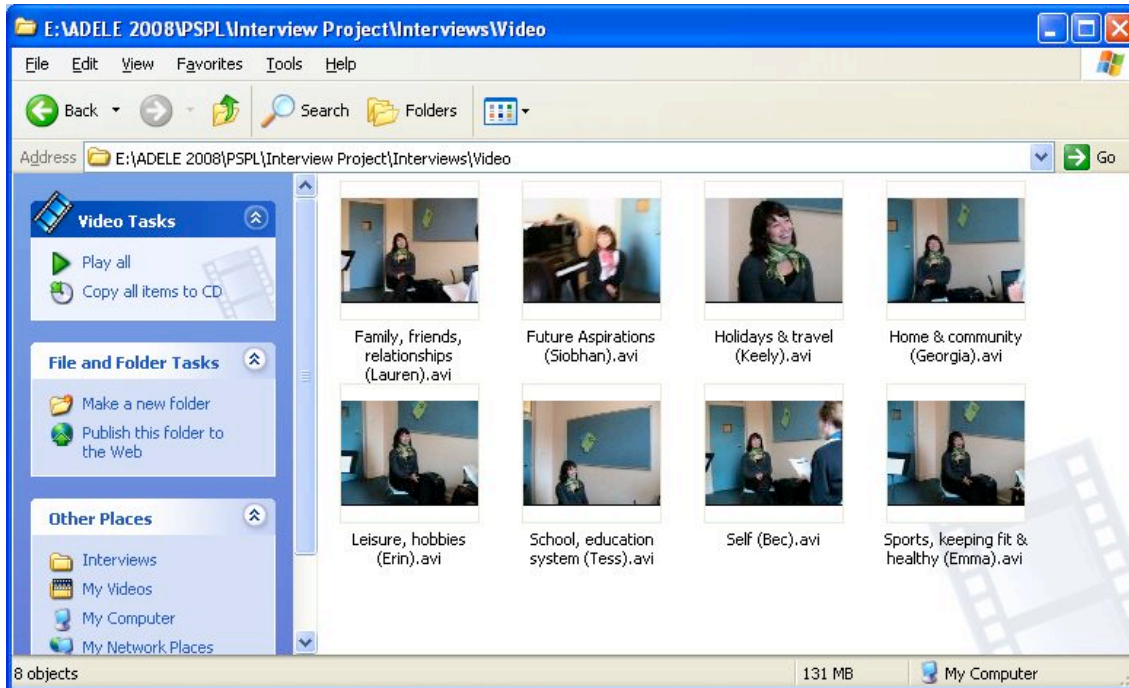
E:\ADELE 2008\PSPL\Interview Project\Interviews\Video

File Edit View Favorites Tools Help

Back Search Folders

Address E:\ADELE 2008\PSPL\Interview Project\Interviews\Video Go

Video Tasks

Play all

Copy all items to CD

File and Folder Tasks

Make a new folder

Publish this folder to the Web

Other Places

Interviews

My Videos

My Computer

My Network Places

Family, friends, relationships (Lauren).avi

Future Aspirations (Siobhan).avi

Holidays & travel (Keely).avi

Home & community (Georgia).avi

Leisure, hobbies (Erin).avi

School, education system (Tess).avi

Self (Bec).avi

Sports, keeping fit & healthy (Emma).avi

8 objects

131 MB

My Computer